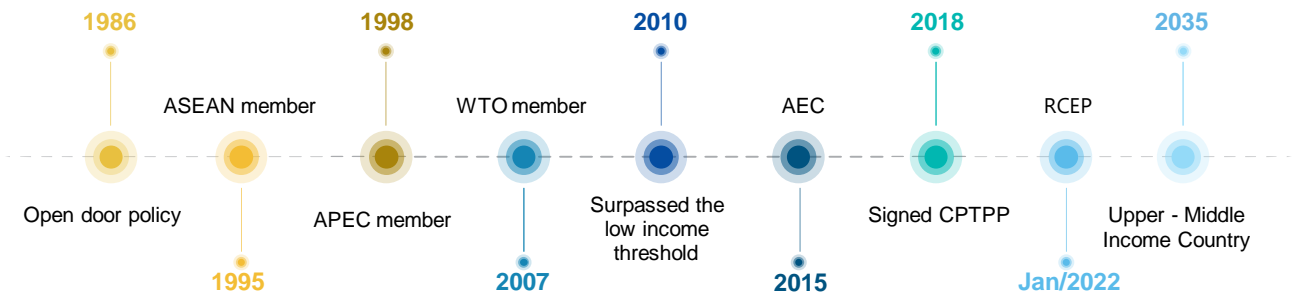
1986

Open door policy

ASEAN member

1995

1998

APEC member

WTO member

2007

2010

Surpassed the low income threshold

AEC

2015

2018

Signed CPTPP

RCEP

Jan/2022

2035

Upper - Middle Income Country